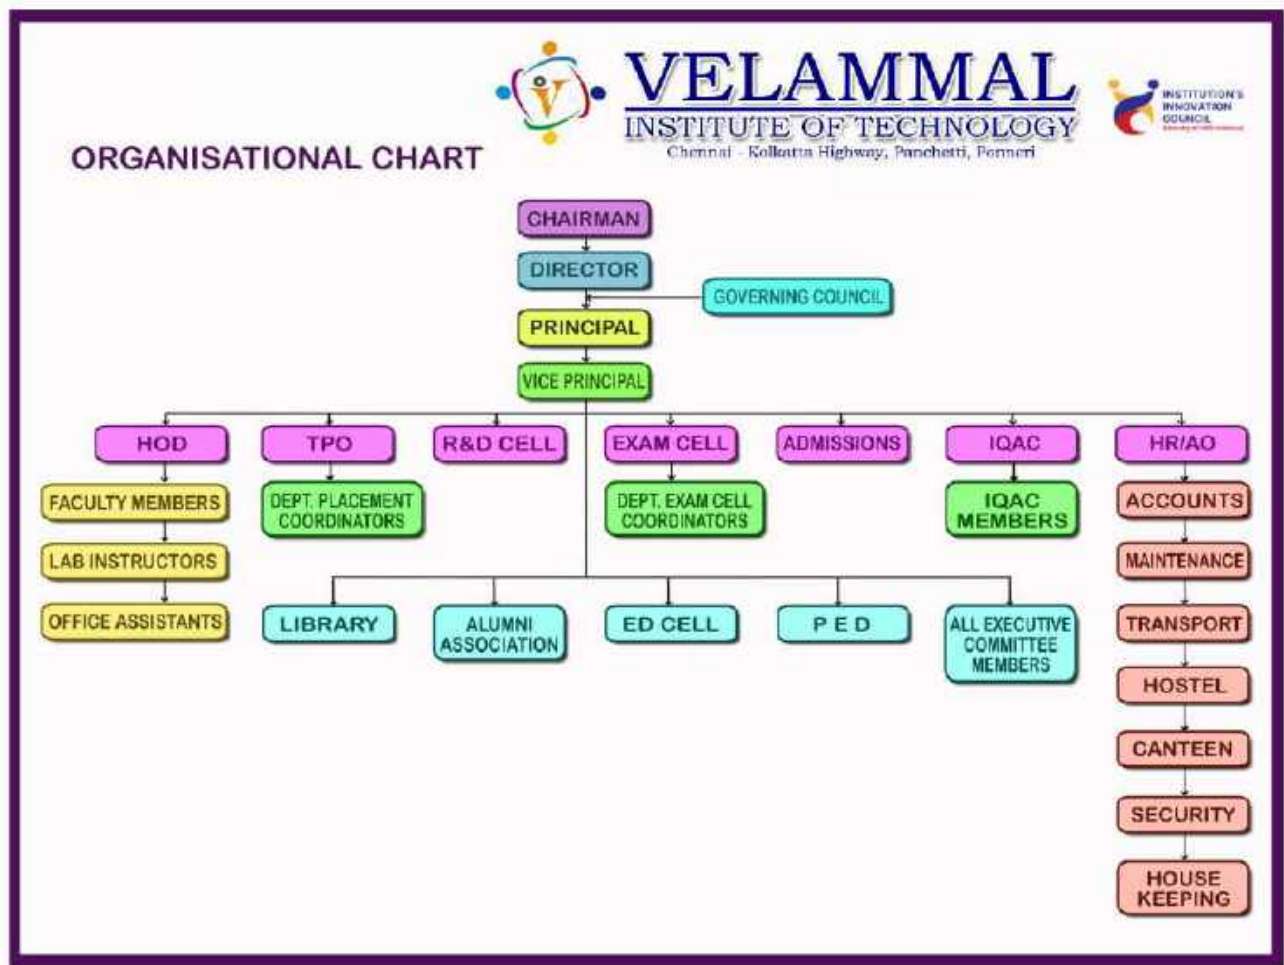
VELAMMAL
INSTITUTE OF TECHNOLOGY
Chennai - Kolkatta Highway, Panchetti, Ponneri

INSTITUTION'S INNOVATION COUNCIL
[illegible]

ORGANISATIONAL CHART

CHAIRMAN

DIRECTOR

GOVERNING COUNCIL

PRINCIPAL

VICE PRINCIPAL

HOD

FACULTY MEMBERS

LAB INSTRUCTORS

OFFICE ASSISTANTS

TPO

DEPT. PLACEMENT COORDINATORS

R&D CELL

EXAM CELL

DEPT. EXAM CELL COORDINATORS

ADMISSIONS

IQAC

IQAC MEMBERS

HR/AO

ACCOUNTS

MAINTENANCE

TRANSPORT

HOSTEL

CANTEEN

SECURITY

HOUSE KEEPING

LIBRARY

ALUMNI ASSOCIATION

ED CELL

P E D

ALL EXECUTIVE COMMITTEE MEMBERS